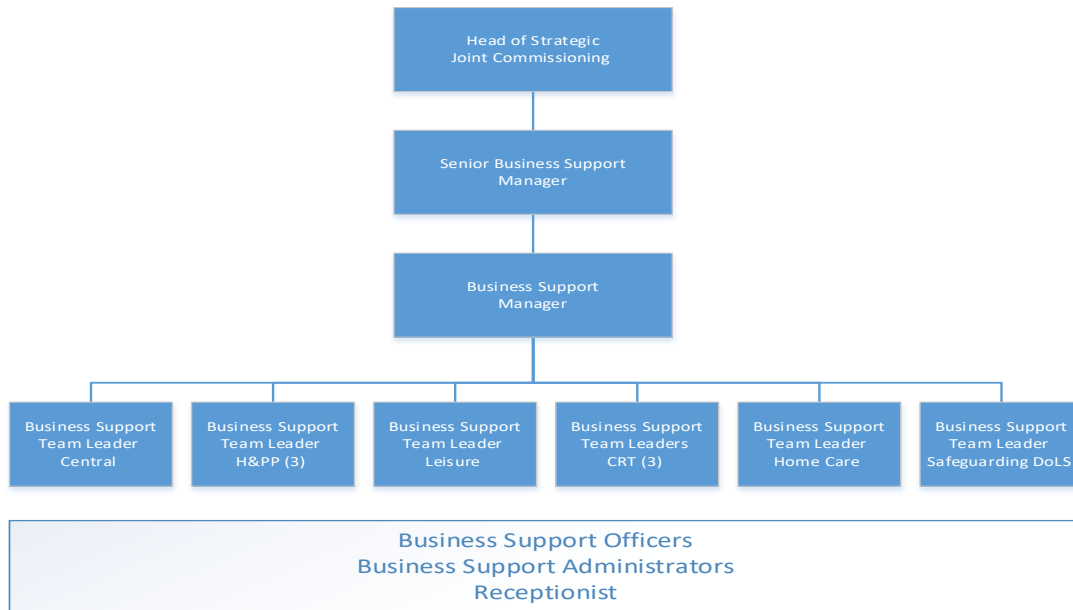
Head of Strategic
Joint Commissioning

Senior Business Support
Manager

Business Support
Manager

Business Support
Team Leader
Central

Business Support
Team Leader
H&PP (3)

Business Support
Team Leader
Leisure

Business Support
Team Leaders
CRT (3)

Business Support
Team Leader
Home Care

Business Support
Team Leader
Safeguarding DoLS

Business Support Officers
Business Support Administrators
Receptionist